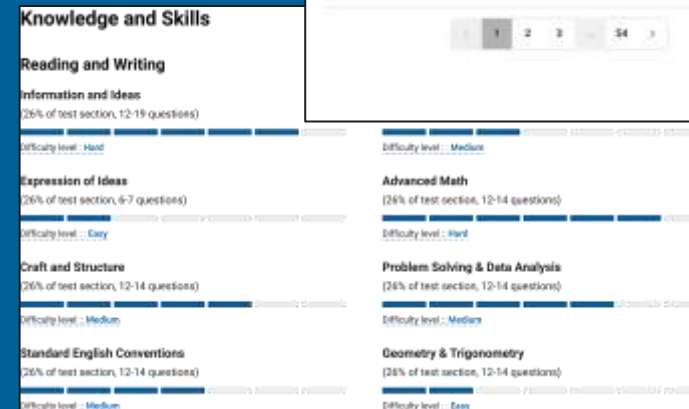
Knowledge and Skills

Reading and Writing

Information and Ideas
(26% of test section, 12-19 questions)

Difficulty level : Hard

Expression of Ideas
(26% of test section, 6-7 questions)

Difficulty level : Easy

Craft and Structure
(26% of test section, 12-14 questions)

Difficulty level : Medium

Standard English Conventions
(26% of test section, 12-14 questions)

Difficulty level : Medium

1 2 3 ... 54 ›

Difficulty level : Medium

Advanced Math
(26% of test section, 12-14 questions)

Difficulty level : Hard

Problem Solving & Data Analysis
(26% of test section, 12-14 questions)

Difficulty level : Medium

Geometry & Trigonometry
(26% of test section, 12-14 questions)

Difficulty level : Easy